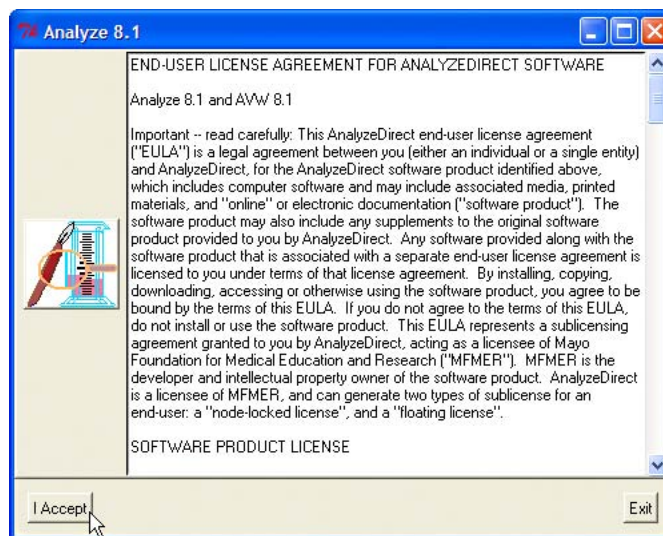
Analyze 8.1

END-USER LICENSE AGREEMENT FOR ANALYZEDIRECT SOFTWARE

Analyze 8.1 and AVW 8.1

Important -- read carefully: This AnalyzeDirect end-user license agreement ("EULA") is a legal agreement between you (either an individual or a single entity) and AnalyzeDirect, for the AnalyzeDirect software product identified above, which includes computer software and may include associated media, printed materials, and "online" or electronic documentation ("software product"). The software product may also include any supplements to the original software product provided to you by AnalyzeDirect. Any software provided along with the software product that is associated with a separate end-user license agreement is licensed to you under terms of that license agreement. By installing, copying, downloading, accessing or otherwise using the software product, you agree to be bound by the terms of this EULA. If you do not agree to the terms of this EULA, do not install or use the software product. This EULA represents a sublicensing agreement granted to you by AnalyzeDirect, acting as a licensee of Mayo Foundation for Medical Education and Research ("MFMER"). MFMER is the developer and intellectual property owner of the software product. AnalyzeDirect is a licensee of MFMER, and can generate two types of sublicense for an end-user: a "node-locked license", and a "floating license".

SOFTWARE PRODUCT LICENSE

I Accept

Exit